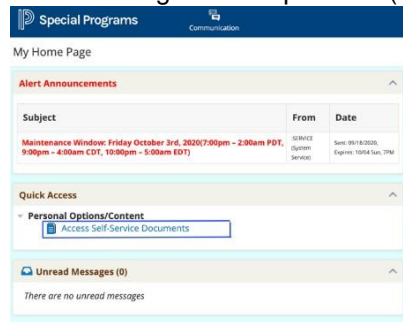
Special Programs

Communication

My Home Page

Alert Announcements

| Subject | From | Date |
|---|---|---|
| Maintenance Window: Friday October 3rd, 2020(7:00pm - 2:00am PDT, 9:00pm - 4:00am CDT, 10:00pm - 5:00am EDT) | SERVICE (System Service) | Sent: 09/18/2020, Expires: 10/04 Sun, 7PM |

Quick Access

Personal Options/Content

Access Self-Service Documents

Unread Messages (0)

There are no unread messages